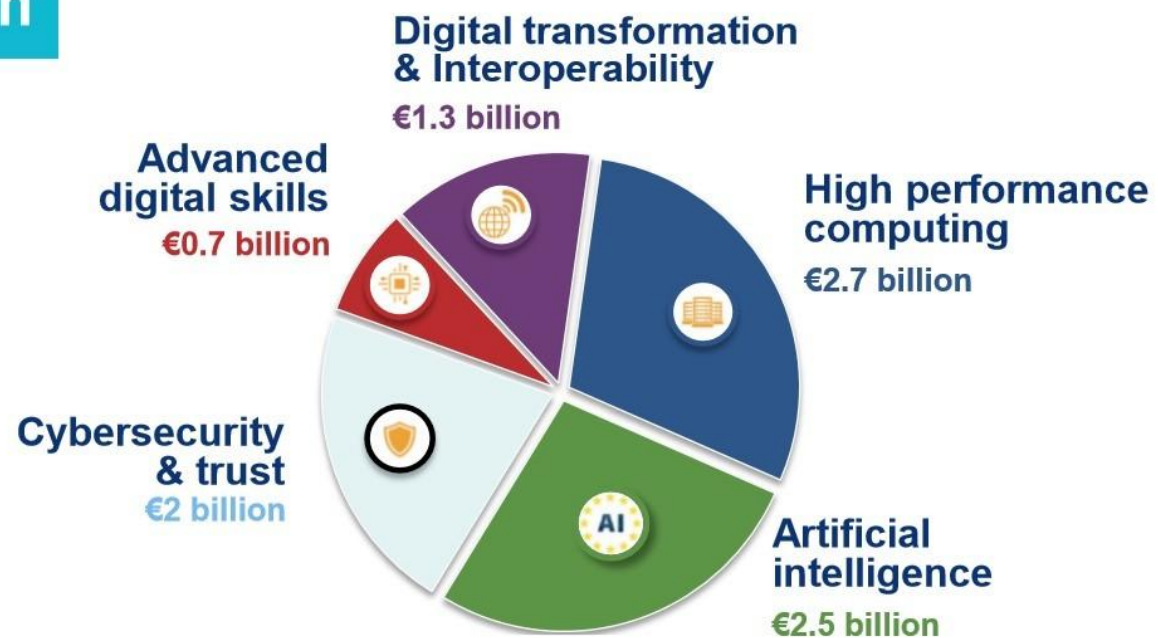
Digital transformation & Interoperability
€1.3 billion

Advanced digital skills
€0.7 billion

High performance computing
€2.7 billion

Cybersecurity & trust
€2 billion

AI

Artificial intelligence
€2.5 billion